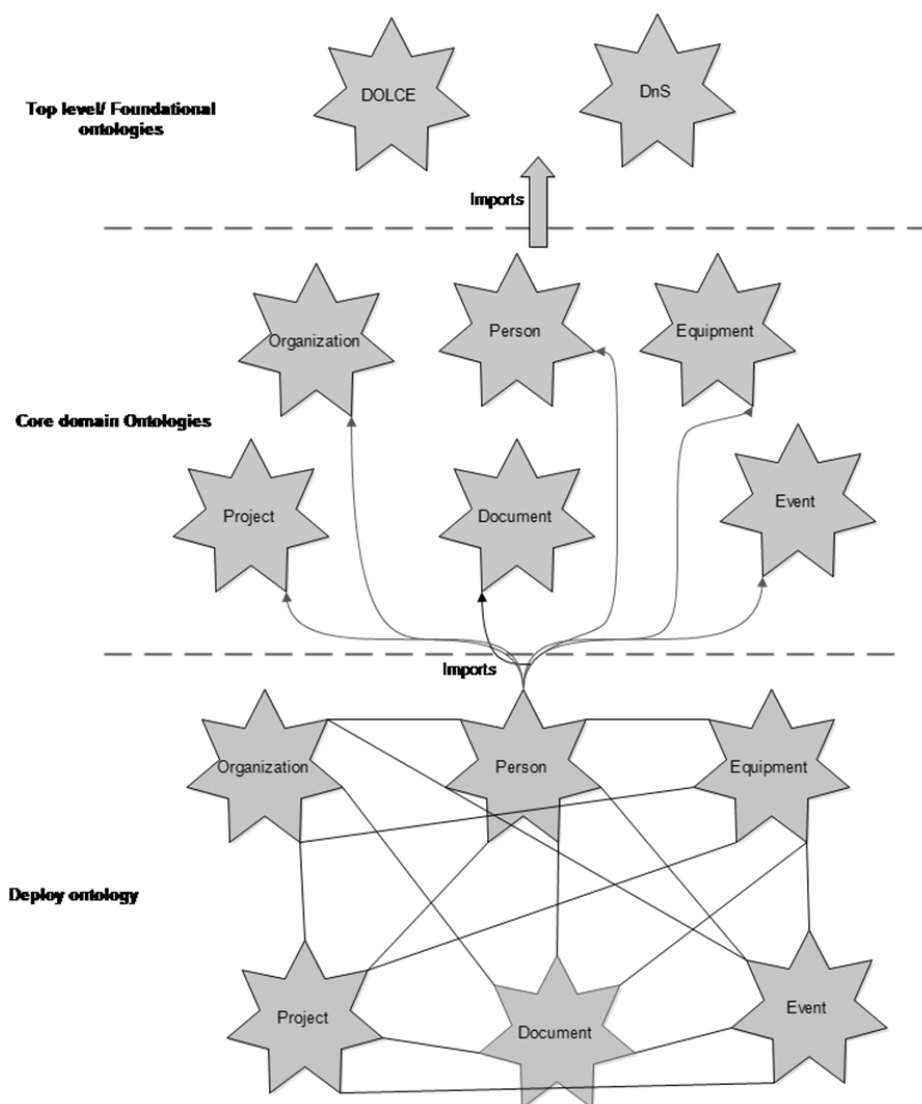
Top level/ Foundational ontologies

DOLCE

DnS

Imports

Organization

Person

Equipment

Core domain Ontologies

Project

Document

Event

Imports

Organization

Person

Equipment

Deploy ontology

Project

Document

Event